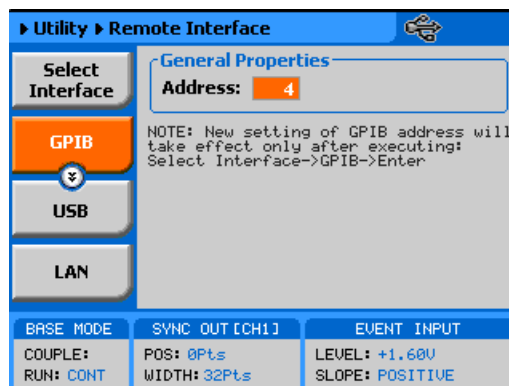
▶ Utility ▶ Remote Interface

Select Interface

GPIB

USB

LAN

General Properties

Address: 4

NOTE: New setting of GPIB address will take effect only after executing: Select Interface->GPIB->Enter

BASE MODE

COUPLE:

RUN: CONT

SYNC OUT [CH1]

POS: 0Pts

WIDTH: 32Pts

EVENT INPUT

LEVEL: +1.60V

SLOPE: POSITIVE